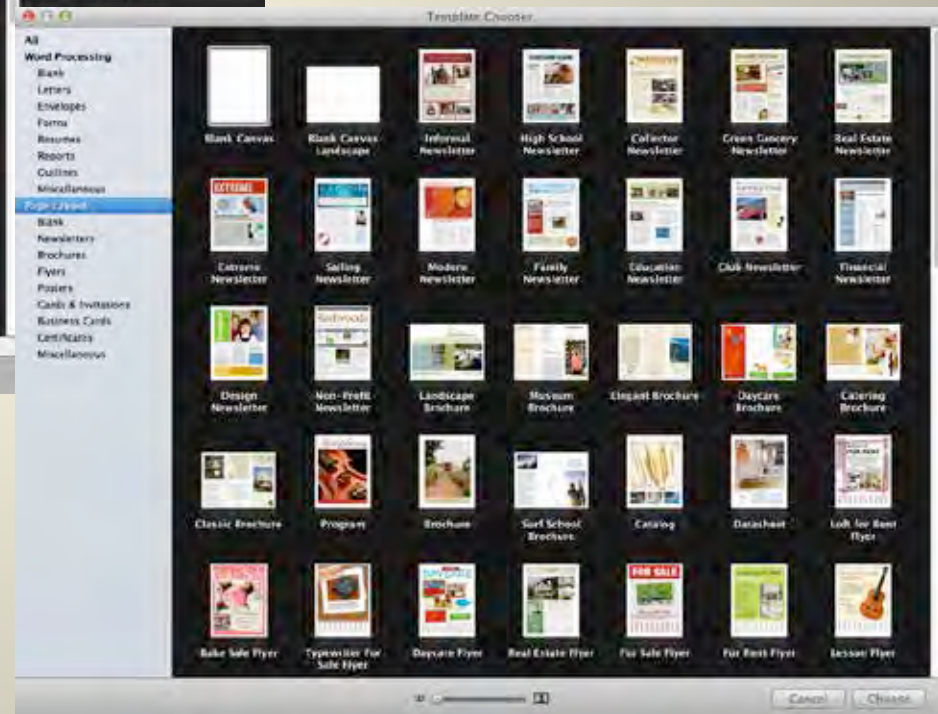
Template Chooser

All
Word Processing
Blank
Letters
Envelopes
Forms
Resumes
Reports
Outlines
Miscellaneous
Page Layout
Blank
Newsletters
Brochures
Flyers
Posters
Cards & Invitations
Business Cards
Certificates
Miscellaneous

Blank Canvas
Blank Canvas Landscape
Informal Newsletter
High School Newsletter
Collector Newsletter
Green Grocery Newsletter
Real Estate Newsletter
Extreme Newsletter
Sailing Newsletter
Modern Newsletter
Family Newsletter
Education Newsletter
Club Newsletter
Financial Newsletter
Design Newsletter
Non-Profit Newsletter
Landscape Brochure
Museum Brochure
Elegant Brochure
Daycare Brochure
Catering Brochure
Classic Brochure
Program
Brochure
Surf School Brochure
Catalog
Datasheet
Loft for Rent Flyer
Bake Sale Flyer
Typewriter For Sale Flyer
Daycare Flyer
Real Estate Flyer
For Sale Flyer
For Rent Flyer
Lesson Flyer

FOR SALE

Cancel
Choose